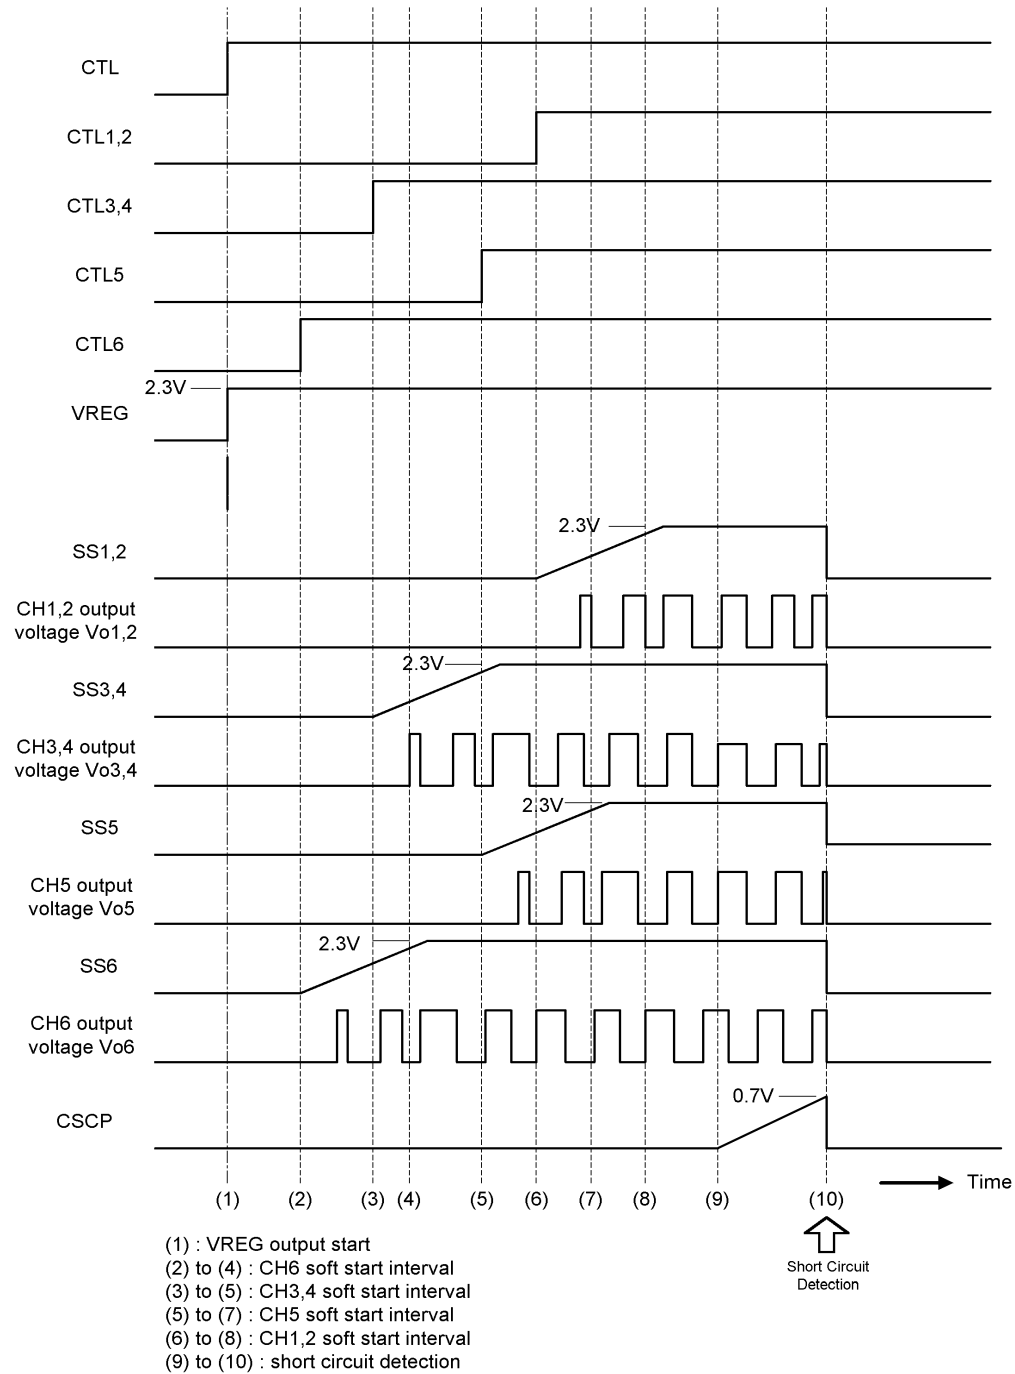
CTL

CTL1,2

CTL3,4

CTL5

CTL6

2.3V

VREG

2.3V

SS1,2

CH1,2 output voltage Vo1,2

2.3V

SS3,4

CH3,4 output voltage Vo3,4

2.3V

SS5

CH5 output voltage Vo5

2.3V

SS6

CH6 output voltage Vo6

0.7V

CSCP

(1) (2) (3) (4) (5) (6) (7) (8) (9) (10)

Time

Short Circuit Detection

(1) : VREG output start
(2) to (4) : CH6 soft start interval
(3) to (5) : CH3,4 soft start interval
(5) to (7) : CH5 soft start interval
(6) to (8) : CH1,2 soft start interval
(9) to (10) : short circuit detection